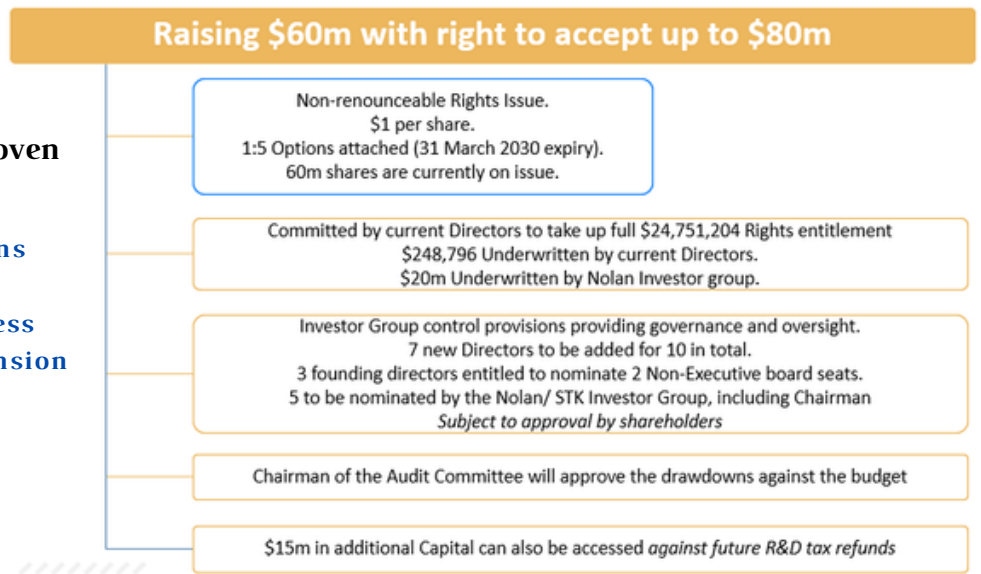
Raising \$60m with right to accept up to \$80m

oven

ns

ess
nsion

Non-renounceable Rights Issue.
\$1 per share.
1:5 Options attached (31 March 2030 expiry).
60m shares are currently on issue.

Committed by current Directors to take up full \$24,751,204 Rights entitlement
\$248,796 Underwritten by current Directors.
\$20m Underwritten by Nolan Investor group.

Investor Group control provisions providing governance and oversight.
7 new Directors to be added for 10 in total.
3 founding directors entitled to nominate 2 Non-Executive board seats.
5 to be nominated by the Nolan/ STK Investor Group, including Chairman
Subject to approval by shareholders

Chairman of the Audit Committee will approve the drawdowns against the budget

\$15m in additional Capital can also be accessed against future R&D tax refunds